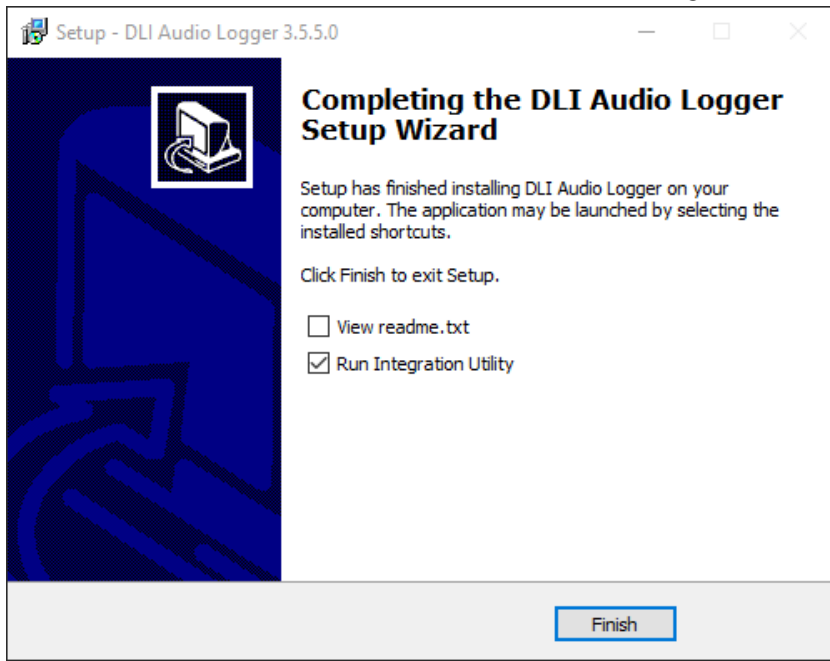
Setup - DLI Audio Logger 3.5.5.0

Completing the DLI Audio Logger Setup Wizard

Setup has finished installing DLI Audio Logger on your computer. The application may be launched by selecting the installed shortcuts.

Click Finish to exit Setup.

View readme.txt

Run Integration Utility

Finish